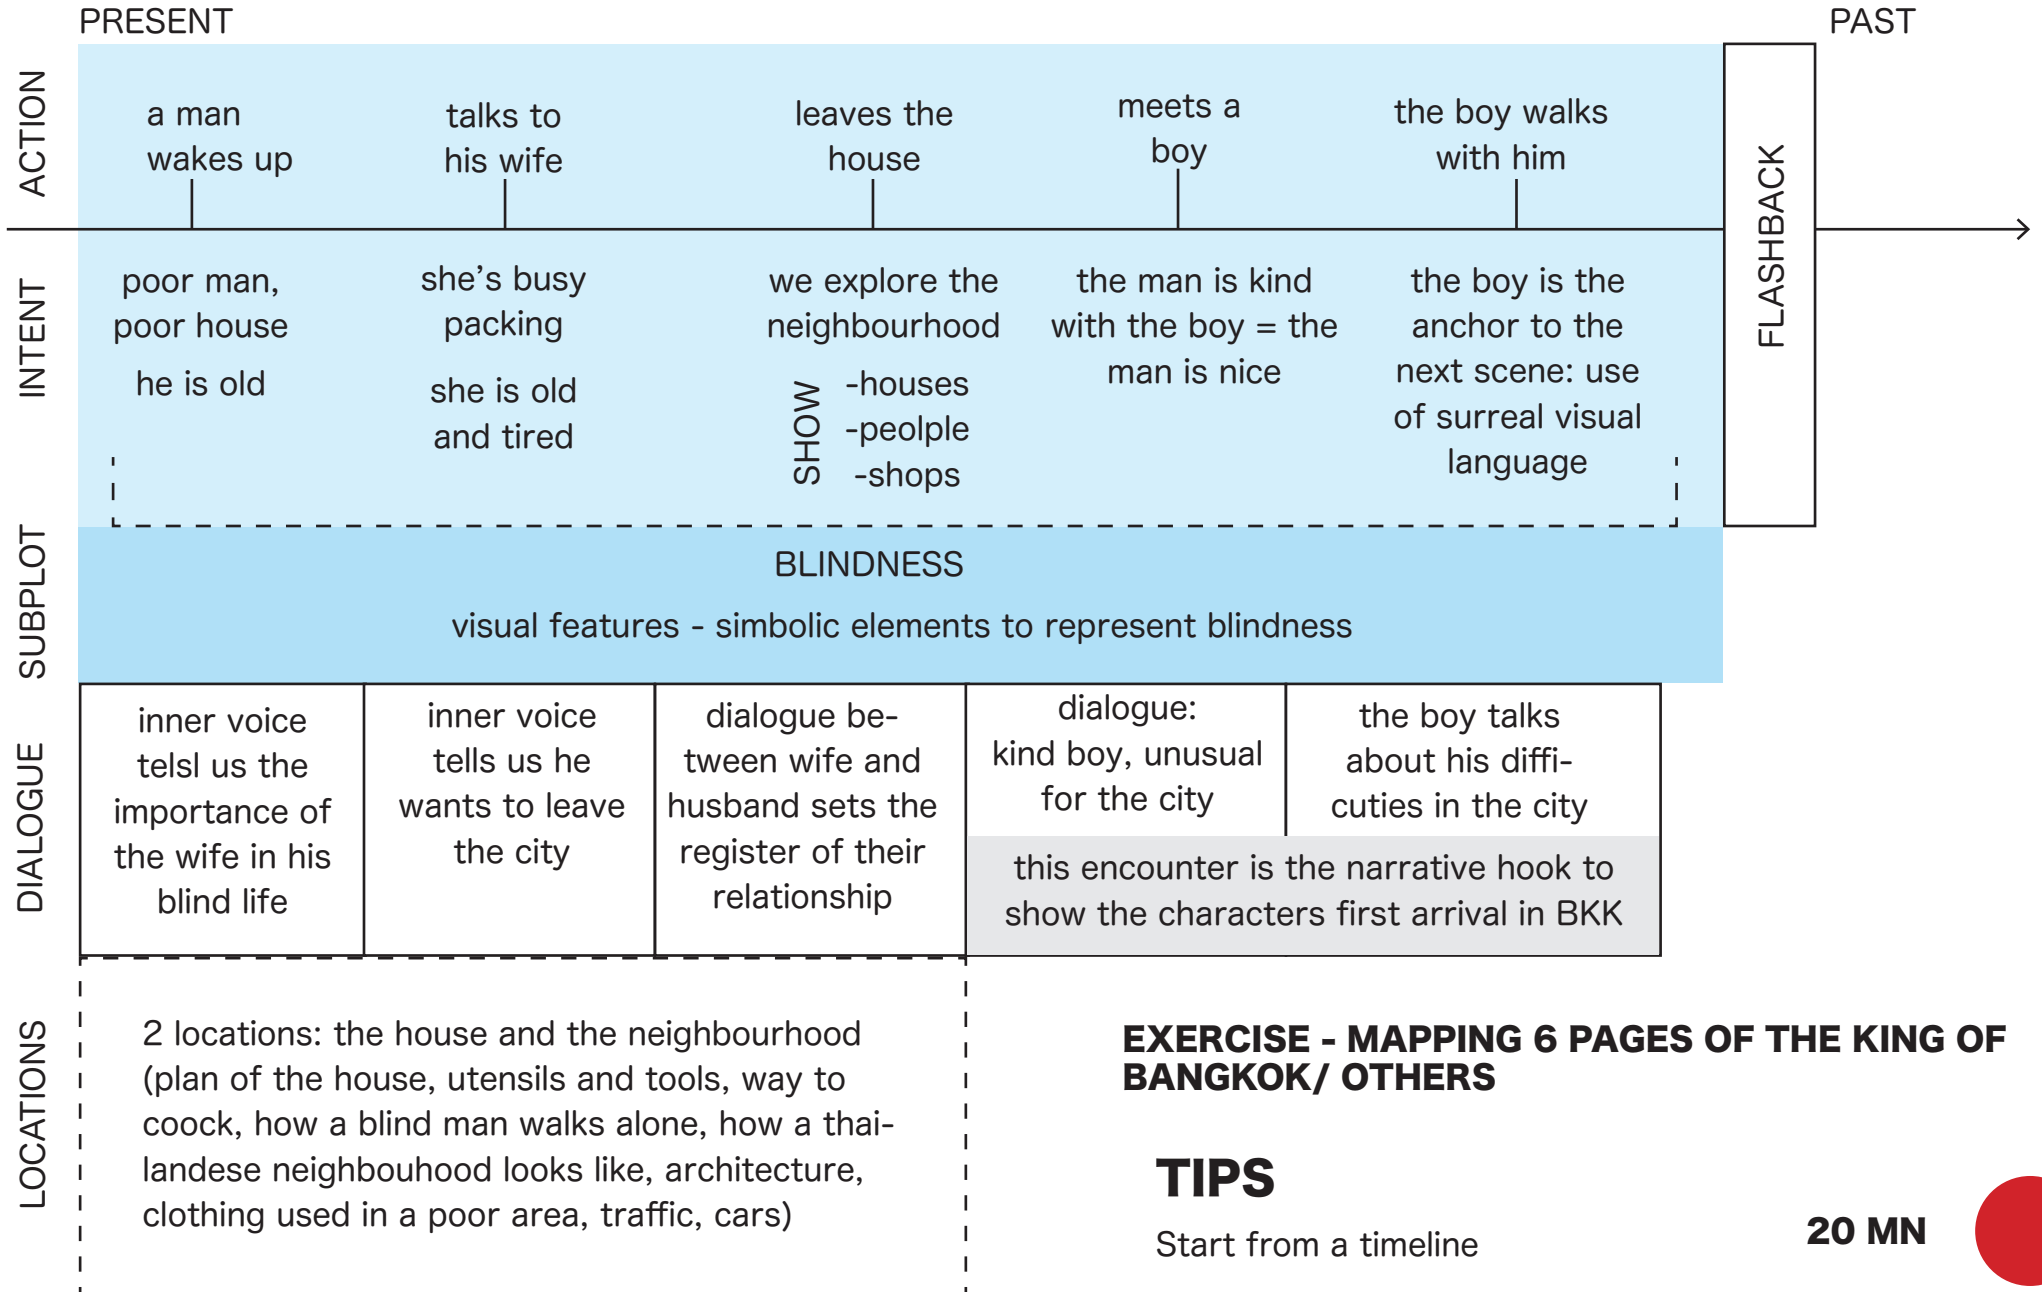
PRESENT

PAST

ACTION

a man wakes up

talks to his wife

leaves the house

meets a boy

the boy walks with him

FLASHBACK

INTENT

poor man, poor house

he is old

she's busy packing

she is old and tired

we explore the neighbourhood

SHOW

-houses
-peolple
-shops

the man is kind with the boy = the man is nice

the boy is the anchor to the next scene: use of surreal visual language

SUBPLOT

BLINDNESS

visual features - simbolic elements to represent blindness

DIALOGUE

| inner voice telsl us the importance of the wife in his blind life | inner voice tells us he wants to leave the city | dialogue between wife and husband sets the register of their relationship | dialogue: kind boy, unusual for the city | the boy talks about his difficuties in the city |
|---|---|---|---|---|
| | | | this encounter is the narrative hook to show the characters first arrival in BKK | |

LOCATIONS

2 locations: the house and the neighbourhood (plan of the house, utensils and tools, way to coock, how a blind man walks alone, how a thailandese neighbouhood looks like, architecture, clothing used in a poor area, traffic, cars)

EXERCISE - MAPPING 6 PAGES OF THE KING OF BANGKOK/ OTHERS

TIPS

Start from a timeline

20 MN